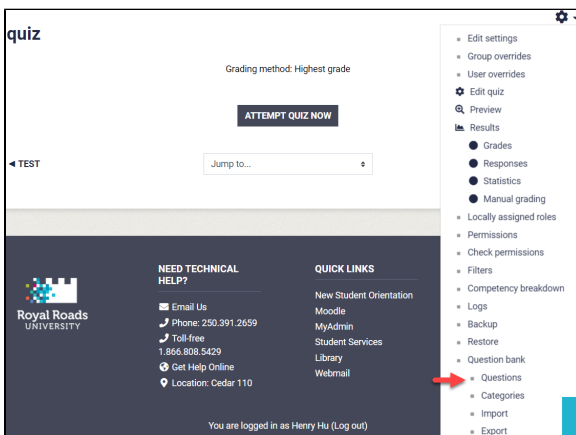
quiz

Grading method: Highest grade

ATTEMPT QUIZ NOW

◄ TEST

Jump to...

Royal Roads UNIVERSITY

NEED TECHNICAL HELP?

Email Us

Phone: 250.391.2659

Toll-free 1.866.808.5429

Get Help Online

Location: Cedar 110

QUICK LINKS

New Student Orientation

Moodle

MyAdmin

Student Services

Library

Webmail

You are logged in as Henry Hu (Log out)

Edit settings
Group overrides
User overrides
Edit quiz
Preview
Results
Grades
Responses
Statistics
Manual grading
Locally assigned roles
Permissions
Check permissions
Filters
Competency breakdown
Logs
Backup
Restore
Question bank
Questions
Categories
Import
Export